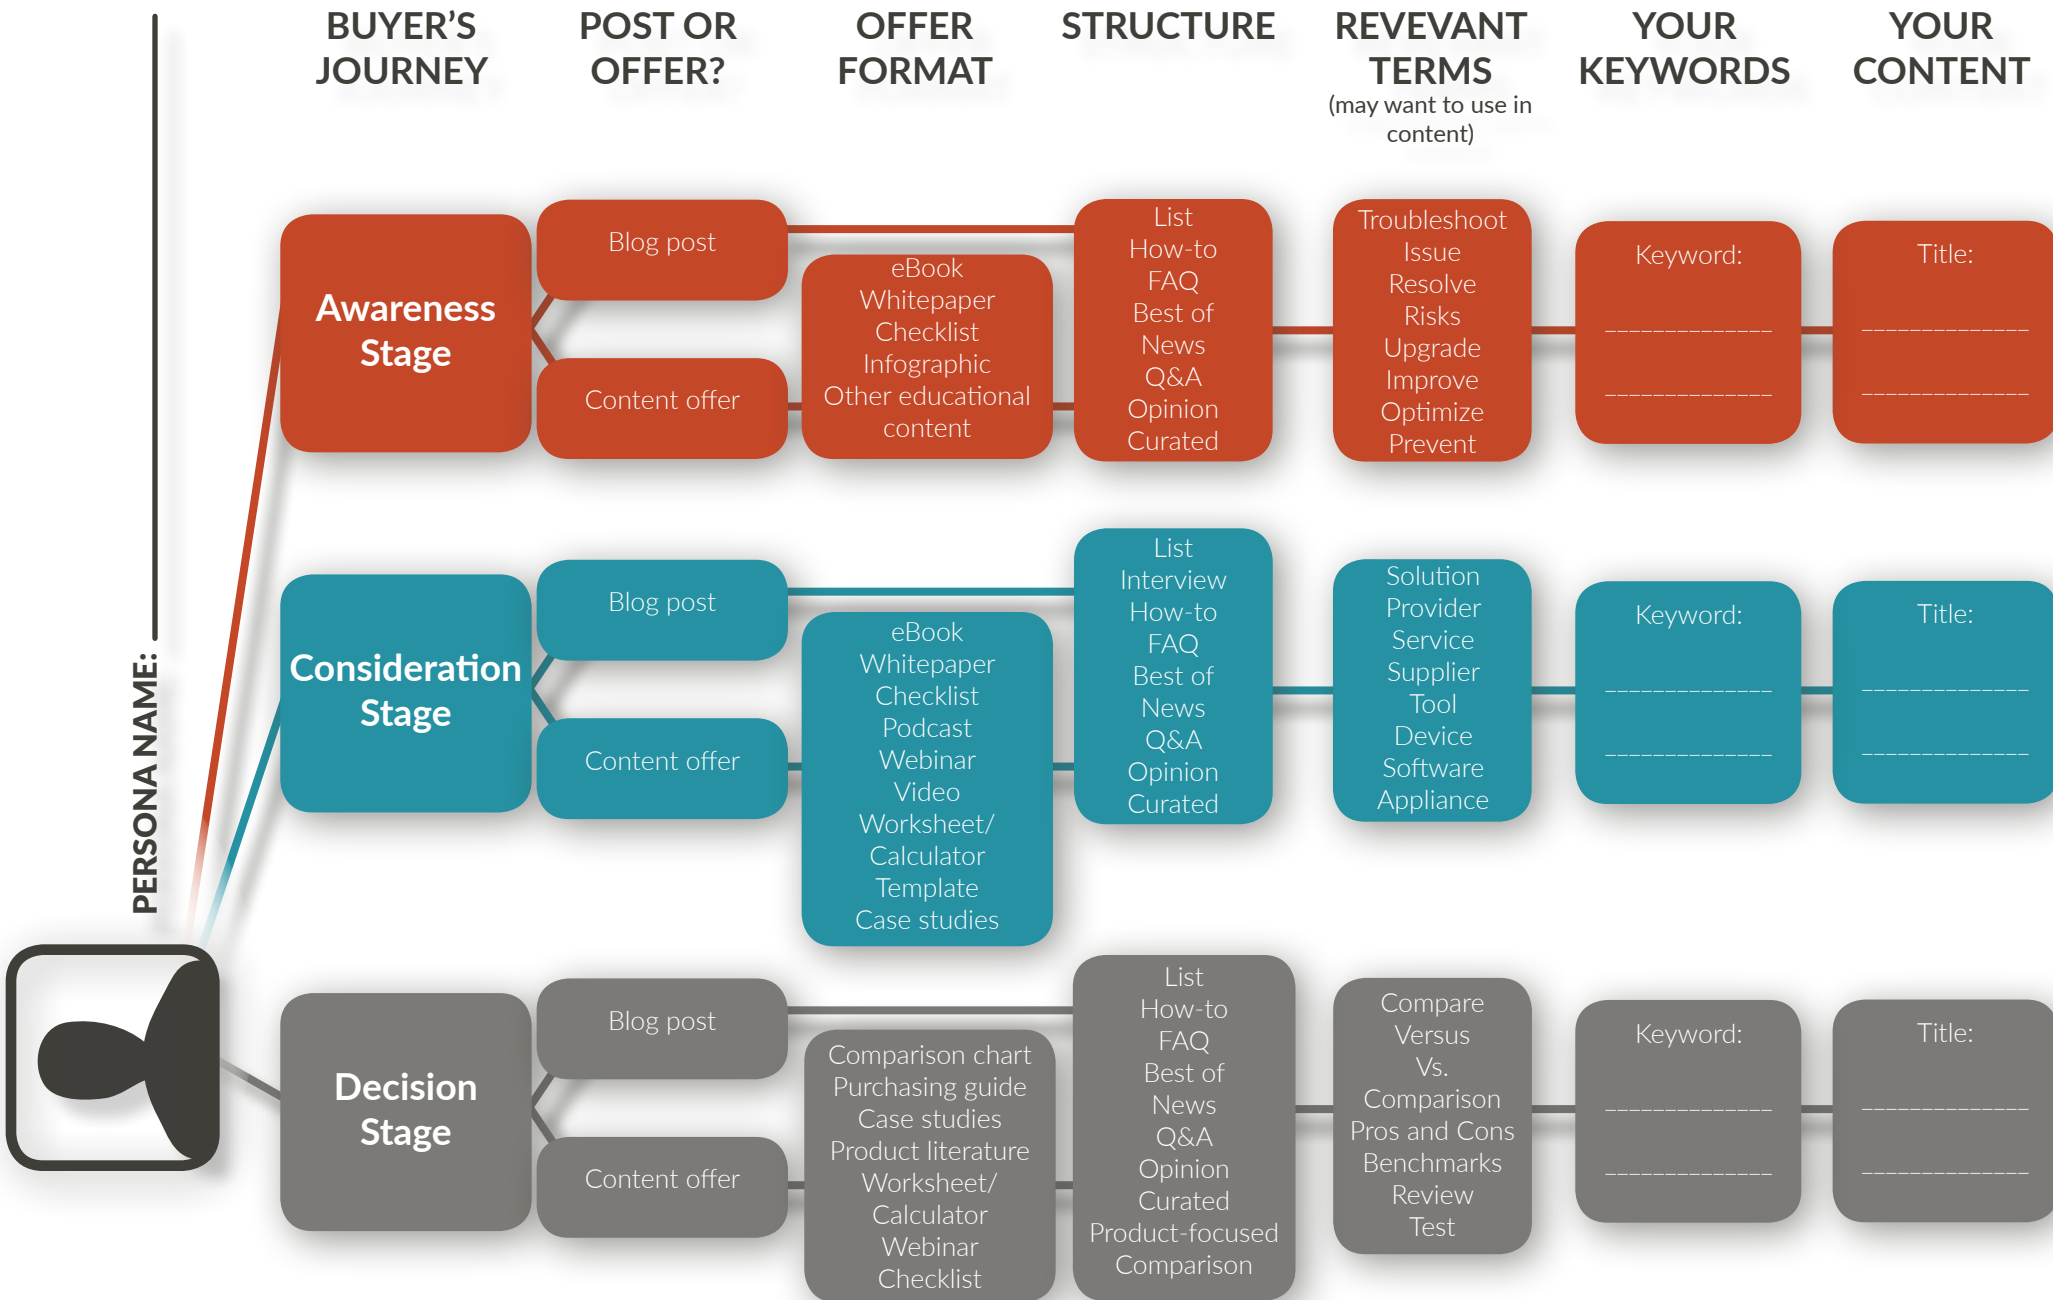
PERSONA NAME:

BUYER'S JOURNEY

POST OR OFFER?

OFFER FORMAT

STRUCTURE

REVEVANT TERMS
(may want to use in content)

YOUR KEYWORDS

YOUR CONTENT

Awareness Stage

Blog post

Content offer

eBook
Whitepaper
Checklist
Infographic
Other educational content

List
How-to
FAQ
Best of
News
Q&A
Opinion
Curated

Troubleshoot
Issue
Resolve
Risks
Upgrade
Improve
Optimize
Prevent

Keyword:
____________
____________

Title:
____________
____________

Consideration Stage

Blog post

Content offer

eBook
Whitepaper
Checklist
Podcast
Webinar
Video
Worksheet/
Calculator
Template
Case studies

List
Interview
How-to
FAQ
Best of
News
Q&A
Opinion
Curated

Solution
Provider
Service
Supplier
Tool
Device
Software
Appliance

Keyword:
____________
____________

Title:
____________
____________

Decision Stage

Blog post

Content offer

Comparison chart
Purchasing guide
Case studies
Product literature
Worksheet/
Calculator
Webinar
Checklist

List
How-to
FAQ
Best of
News
Q&A
Opinion
Curated
Product-focused
Comparison

Compare
Versus
Vs.
Comparison
Pros and Cons
Benchmarks
Review
Test

Keyword:
____________
____________

Title:
____________
____________